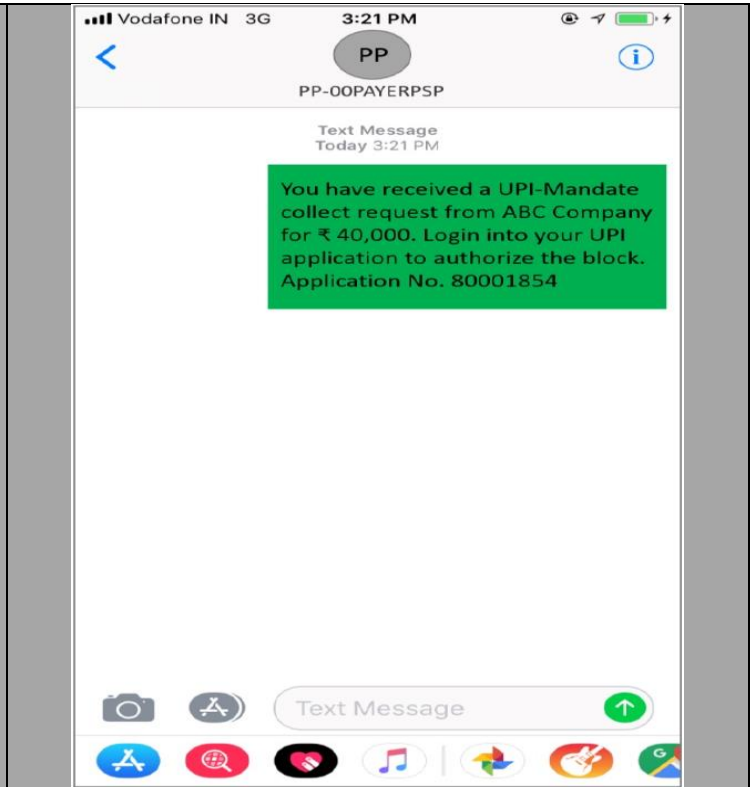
Vodafone IN 3G
3:21 PM
PP
PP-OOPAYERPSP

Text Message
Today 3:21 PM

You have received a UPI-Mandate collect request from ABC Company for ₹ 40,000. Login into your UPI application to authorize the block. Application No. 80001854

Text Message